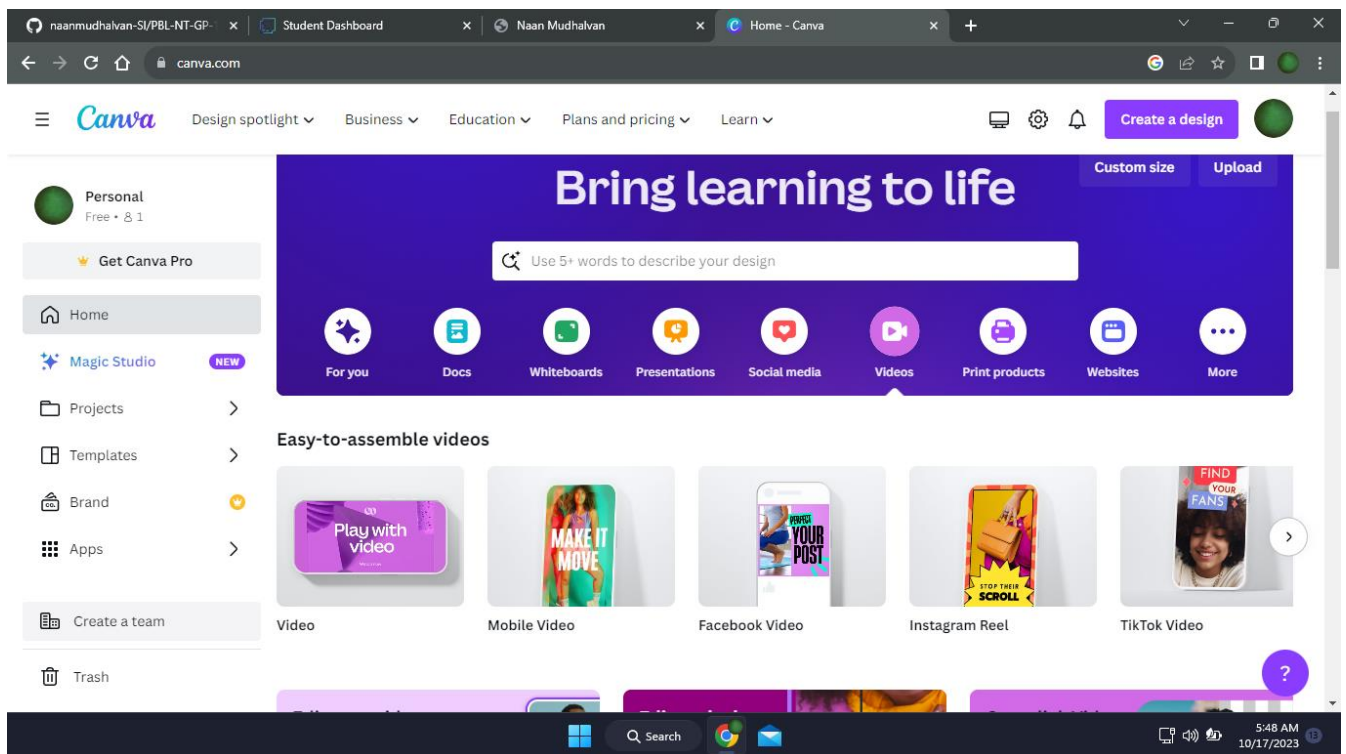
naanmudhalvan-SI/PBL-NT-GP- ×
Student Dashboard ×
Naan Mudhalvan ×
Home - Canva ×
+

canva.com

Canva
Design spotlight
Business
Education
Plans and pricing
Learn
Create a design

Personal
Free • 8 1
Get Canva Pro
Home
Magic Studio NEW
Projects
Templates
Brand
Apps
Create a team
Trash

Custom size
Upload
Bring learning to life
Use 5+ words to describe your design
For you
Docs
Whiteboards
Presentations
Social media
Videos
Print products
Websites
More

Easy-to-assemble videos
Play with video
MAKE IT MOVE
PERFECT YOUR POST
STOP THEIR SCROLL
FIND YOUR FANS
Video
Mobile Video
Facebook Video
Instagram Reel
TikTok Video

?

Search
5:48 AM
10/17/2023